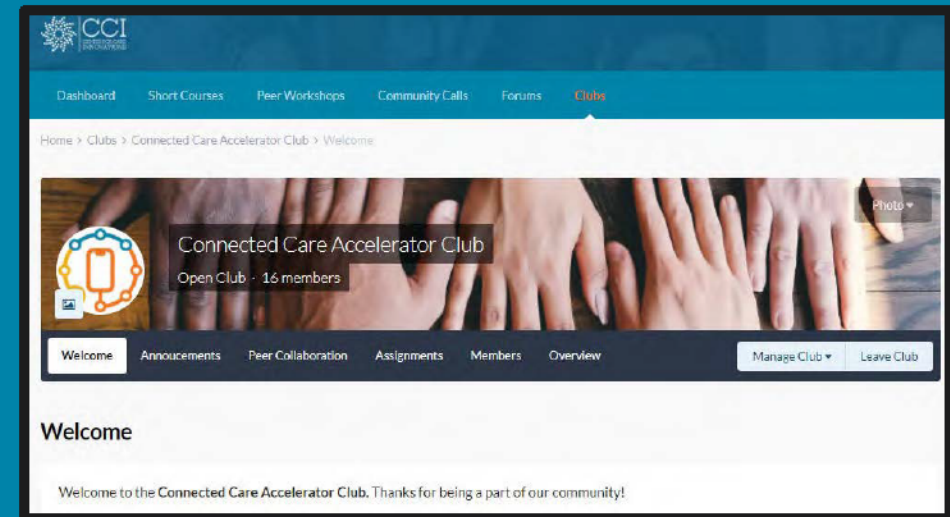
CCI

Dashboard Short Courses Peer Workshops Community Calls Forums Clubs

Home > Clubs > Connected Care Accelerator Club > Welcome

Photo ▾

Connected Care Accelerator Club

Open Club · 16 members

Welcome Annoucements Peer Collaboration Assignments Members Overview

Manage Club ▾ Leave Club

Welcome

Welcome to the Connected Care Accelerator Club. Thanks for being a part of our community!